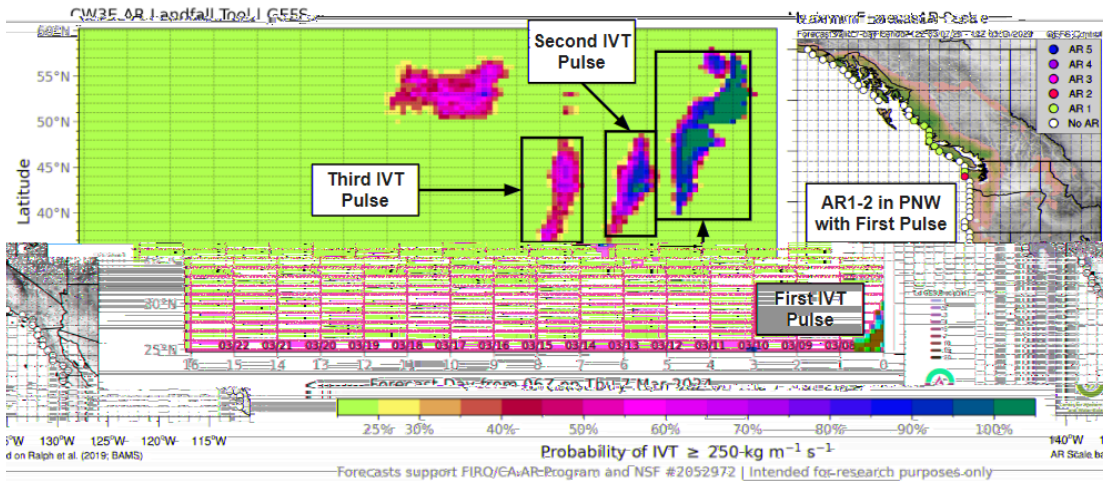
CW3E AR Landfall Tool | GEFS

60°N
55°N
50°N
45°N
40°N
30°N
25°N
Latitude

Second IVT Pulse

Third IVT Pulse

AR1-2 in PNW with First Pulse

First IVT Pulse

AR 5
AR 4
AR 3
AR 2
AR 1
No AR

03/22 03/21 03/20 03/19 03/18 03/17 03/16 03/15 03/14 03/13 03/12 03/11 03/10 03/09 03/08

16 15 14 13 12 11 10 9 8 7 6 5 4 3 2 1 0

Forecast Day from 06Z on Thu 7 Mar 2024

25% 30% 40% 50% 60% 70% 80% 90% 100%

Probability of IVT $\geq$ 250 kg $m^{-1}$ $s^{-1}$

135°W 130°W 125°W 120°W 115°W

140°W

d on Ralph et al. (2019; BAMS)

AR Scale ba

Forecasts support FIRO/CA AR Program and NSF #2052972 | Intended for research purposes only